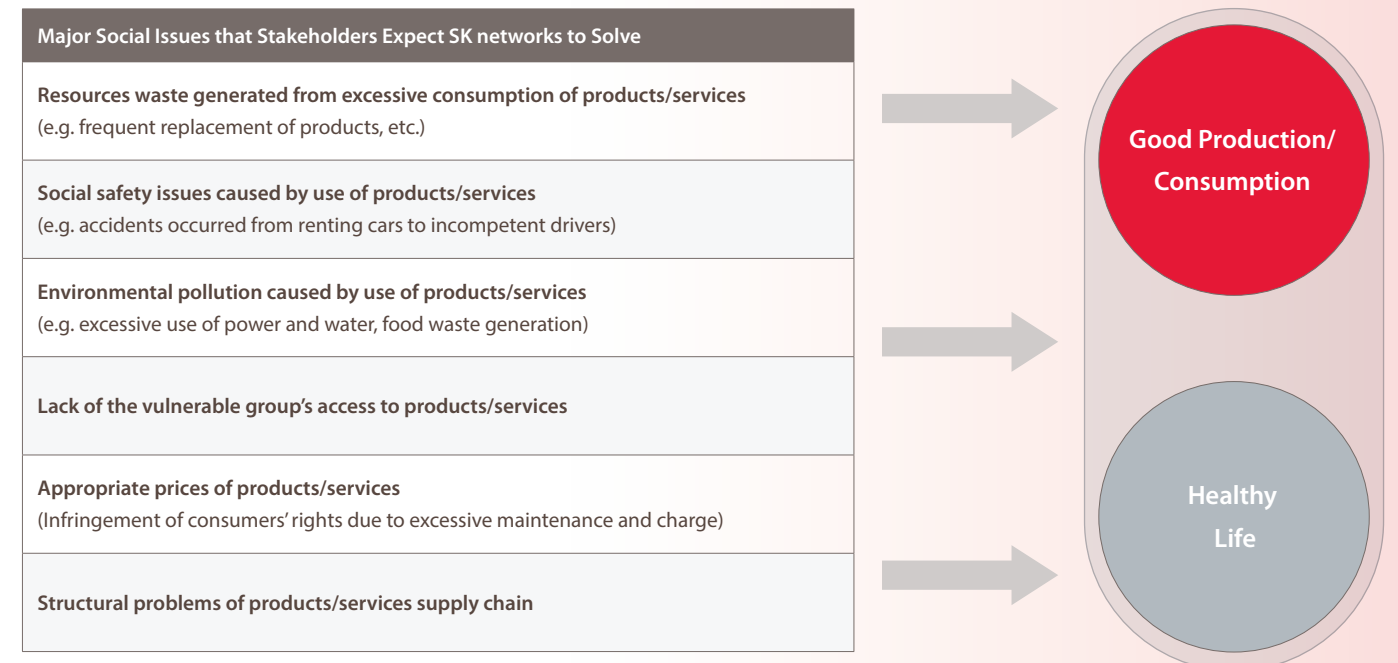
| Major Social Issues that Stakeholders Expect SK networks to Solve |
|---|
| **Resources waste generated from excessive consumption of products/services** (e.g. frequent replacement of products, etc.) |
| **Social safety issues caused by use of products/services** (e.g. accidents occurred from renting cars to incompetent drivers) |
| **Environmental pollution caused by use of products/services** (e.g. excessive use of power and water, food waste generation) |
| **Lack of the vulnerable group's access to products/services** |
| **Appropriate prices of products/services** (Infringement of consumers' rights due to excessive maintenance and charge) |
| **Structural problems of products/services supply chain** |

Good Production/ Consumption

Healthy Life